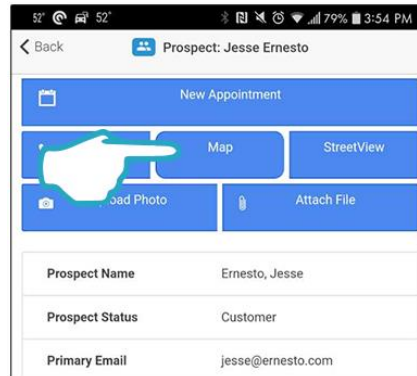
52° 52° 79% 3:54 PM

< Back Prospect: Jesse Ernesto

New Appointment

Map StreetView

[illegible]oad Photo Attach File

| Prospect Name | Ernesto, Jesse |
|---|---|
| Prospect Status | Customer |
| Primary Email | jesse@ernesto.com |